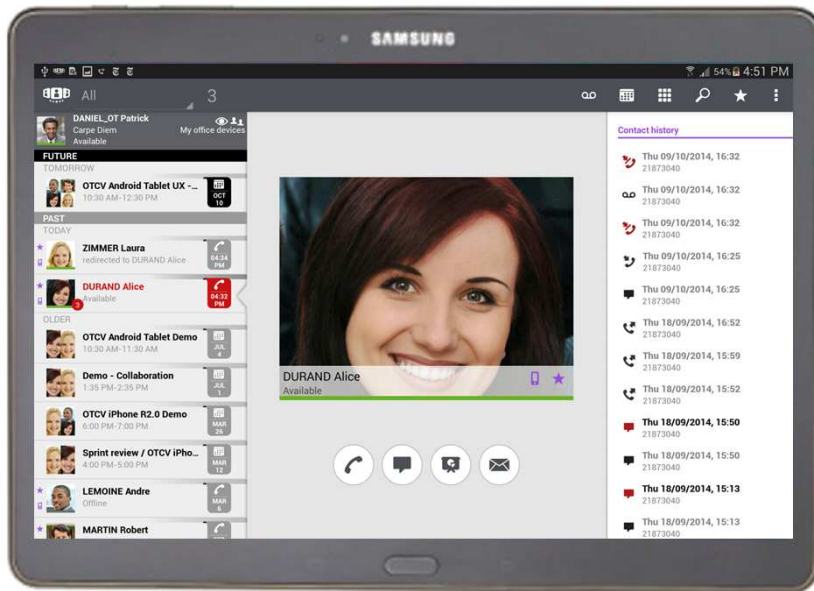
SAMSUNG

54% 4:51 PM

All 3

DANIEL_OT Patrick
Carpe Diem
Available
My office devices

FUTURE
TOMORROW
OTCV Android Tablet UX -...
10:30 AM-12:30 PM
OCT 10

PAST
TODAY
ZIMMER Laura
redirected to DURAND Alice
04:34 PM

DURAND Alice
Available
04:32 PM

OLDER
OTCV Android Tablet Demo
10:30 AM-11:30 AM
JUL 4

Demo - Collaboration
1:35 PM-2:35 PM
JUL 1

OTCV iPhone R2.0 Demo
6:00 PM-7:00 PM
MAR 26

Sprint review / OTCV iPho...
4:00 PM-5:00 PM
MAR 12

LEMOINE Andre
Offline
MAR 6

MARTIN Robert

DURAND Alice
Available

Contact history
Thu 09/10/2014, 16:32
21873040
Thu 09/10/2014, 16:32
21873040
Thu 09/10/2014, 16:32
21873040
Thu 09/10/2014, 16:25
21873040
Thu 09/10/2014, 16:25
21873040
Thu 18/09/2014, 16:52
21873040
Thu 18/09/2014, 15:59
21873040
Thu 18/09/2014, 15:52
21873040
Thu 18/09/2014, 15:50
21873040
Thu 18/09/2014, 15:50
21873040
Thu 18/09/2014, 15:13
21873040
Thu 18/09/2014, 15:13
21873040